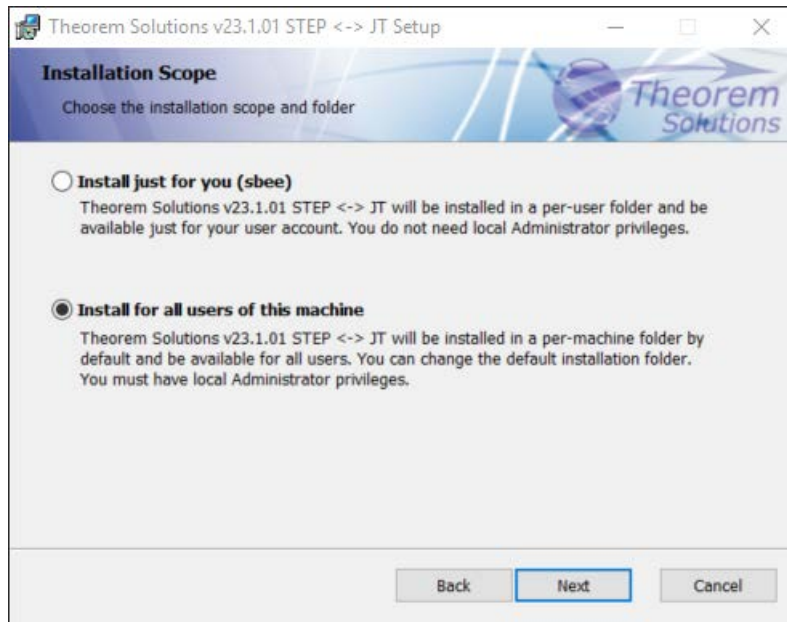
Theorem Solutions v23.1.01 STEP <-> JT Setup

Installation Scope

Choose the installation scope and folder

Theorem Solutions

Install just for you (sbee)

Theorem Solutions v23.1.01 STEP <-> JT will be installed in a per-user folder and be available just for your user account. You do not need local Administrator privileges.

Install for all users of this machine

Theorem Solutions v23.1.01 STEP <-> JT will be installed in a per-machine folder by default and be available for all users. You can change the default installation folder. You must have local Administrator privileges.

Back | Next | Cancel